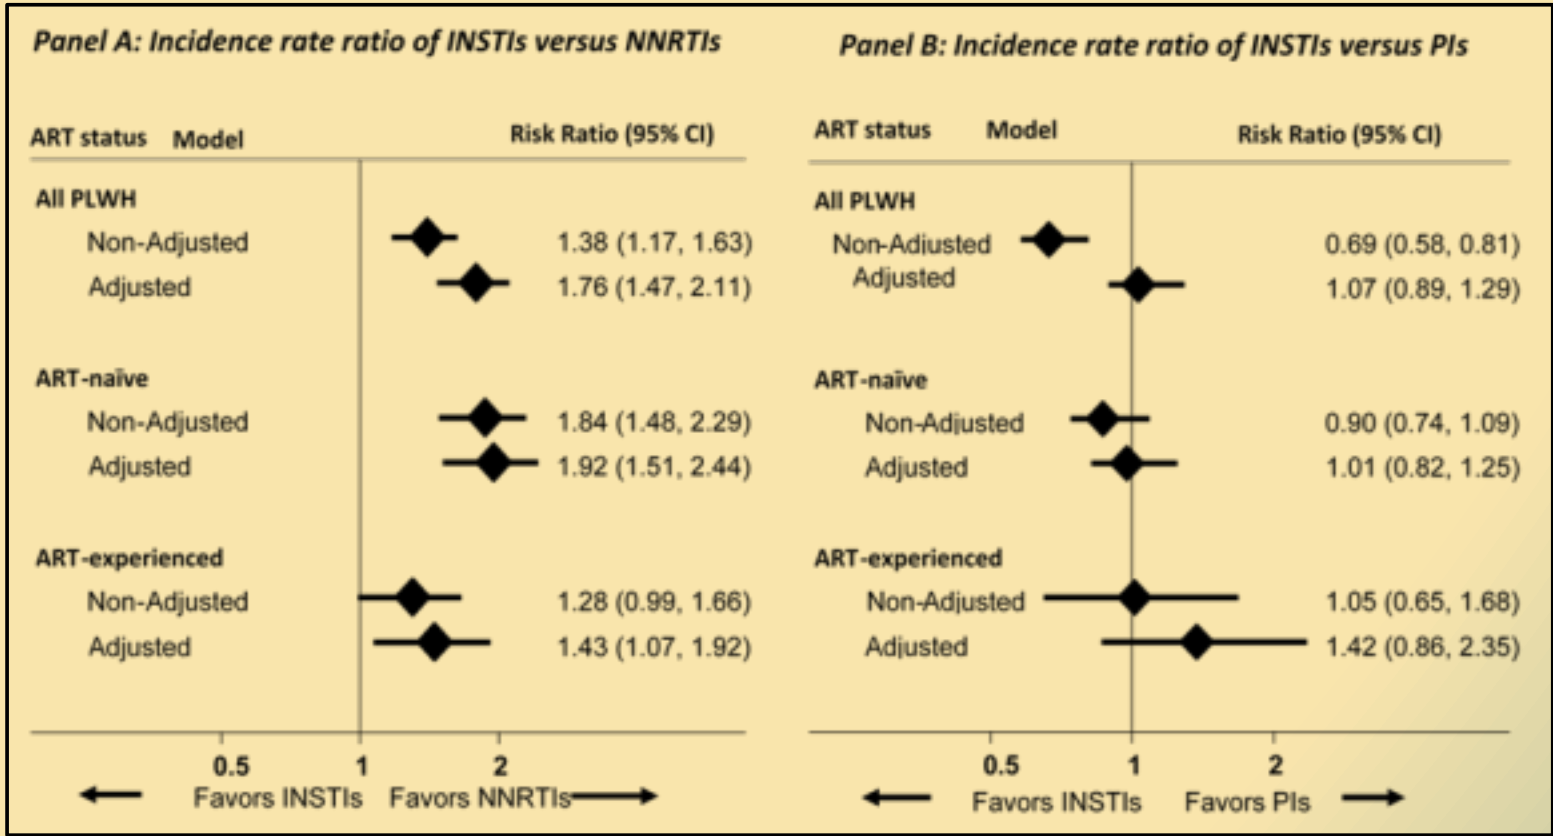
Panel A: Incidence rate ratio of INSTIs versus NNRTIs

| ART status | Model | Risk Ratio (95% CI) |
|---|---|---|
| All PLWH | | |
| | Non-Adjusted | 1.38 (1.17, 1.63) |
| | Adjusted | 1.76 (1.47, 2.11) |
| ART-naïve | | |
| | Non-Adjusted | 1.84 (1.48, 2.29) |
| | Adjusted | 1.92 (1.51, 2.44) |
| ART-experienced | | |
| | Non-Adjusted | 1.28 (0.99, 1.66) |
| | Adjusted | 1.43 (1.07, 1.92) |

0.5 1 2

Favors INSTIs Favors NNRTIs

Panel B: Incidence rate ratio of INSTIs versus PIs

| ART status | Model | Risk Ratio (95% CI) |
|---|---|---|
| All PLWH | | |
| | Non-Adjusted | 0.69 (0.58, 0.81) |
| | Adjusted | 1.07 (0.89, 1.29) |
| ART-naïve | | |
| | Non-Adjusted | 0.90 (0.74, 1.09) |
| | Adjusted | 1.01 (0.82, 1.25) |
| ART-experienced | | |
| | Non-Adjusted | 1.05 (0.65, 1.68) |
| | Adjusted | 1.42 (0.86, 2.35) |

0.5 1 2

Favors INSTIs Favors PIs